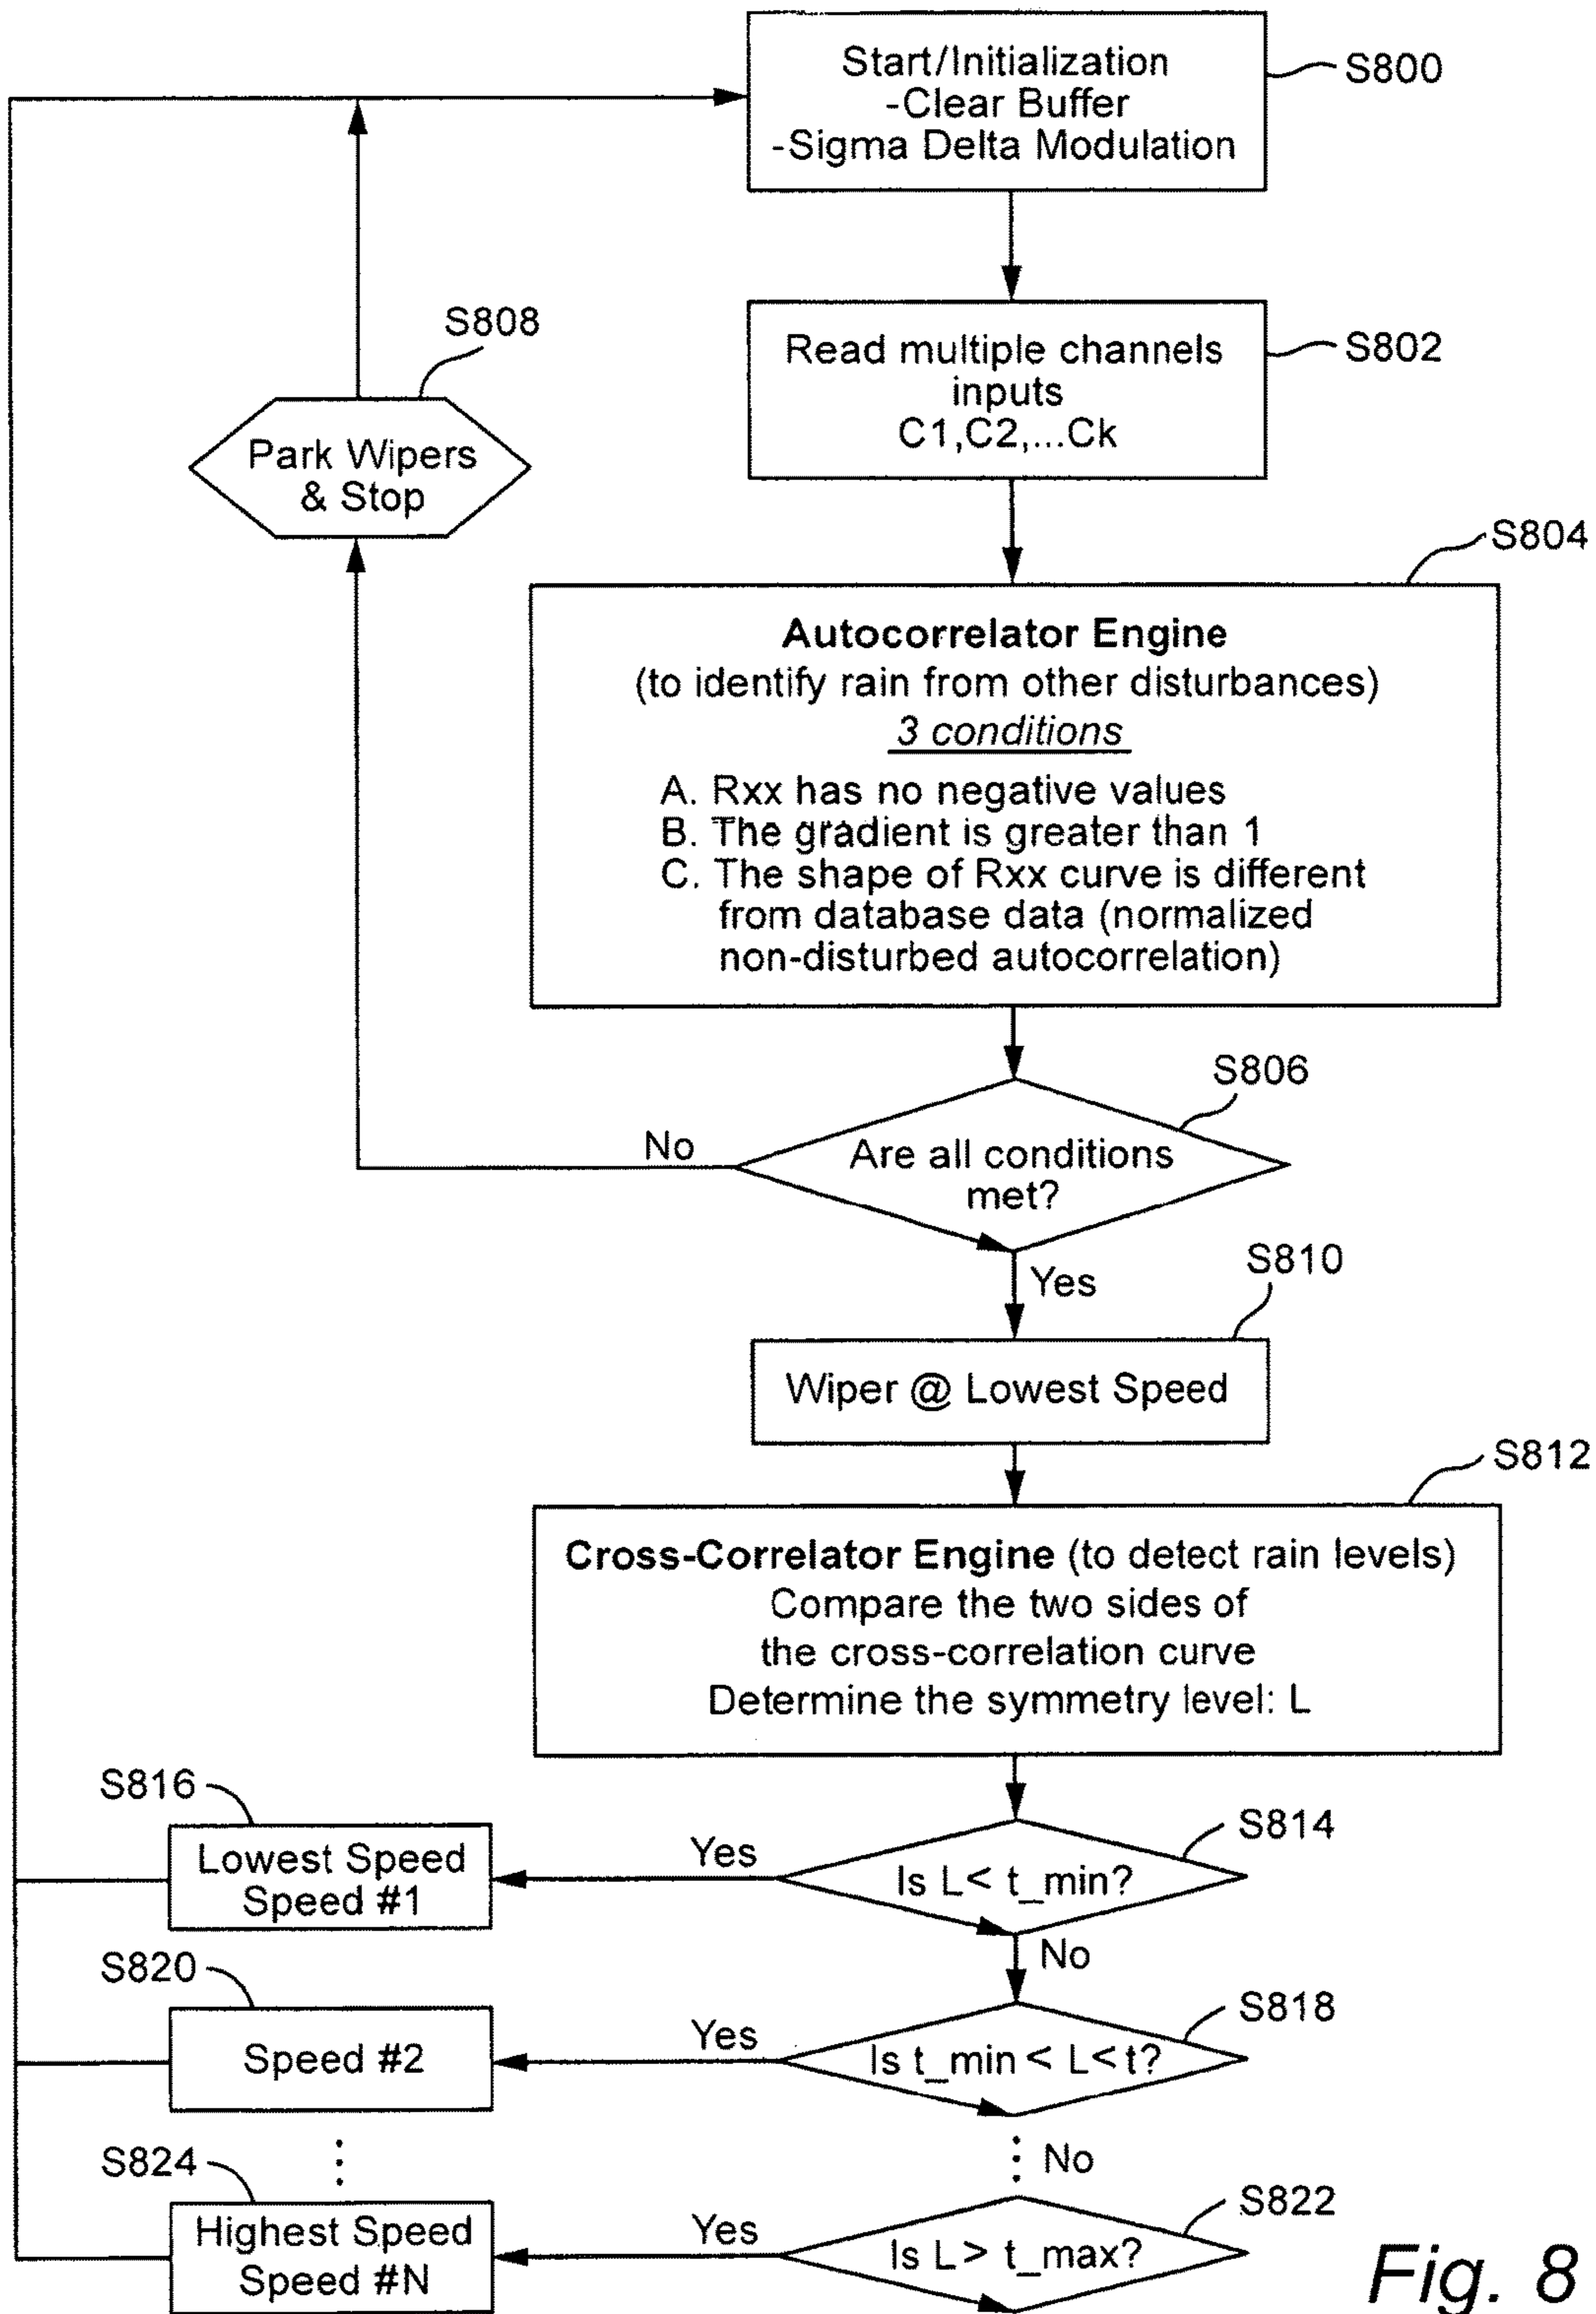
Start/Initialization
-Clear Buffer
-Sigma Delta Modulation

S800

Read multiple channels inputs
C1,C2,...Ck

S802

S808

Park Wipers & Stop

S804

**Autocorrelator Engine**
(to identify rain from other disturbances)
*3 conditions*

A. Rxx has no negative values
B. The gradient is greater than 1
C. The shape of Rxx curve is different from database data (normalized non-disturbed autocorrelation)

S806

No

Are all conditions met?

Yes

S810

Wiper @ Lowest Speed

S812

**Cross-Correlator Engine** (to detect rain levels)
Compare the two sides of the cross-correlation curve
Determine the symmetry level: L

S816

Lowest Speed
Speed #1

Yes

S814

Is L< t_min?

No

S820

Speed #2

Yes

S818

Is t_min < L< t?

No

S824

Highest Speed
Speed #N

Yes

S822

Is L > t_max?

Fig. 8